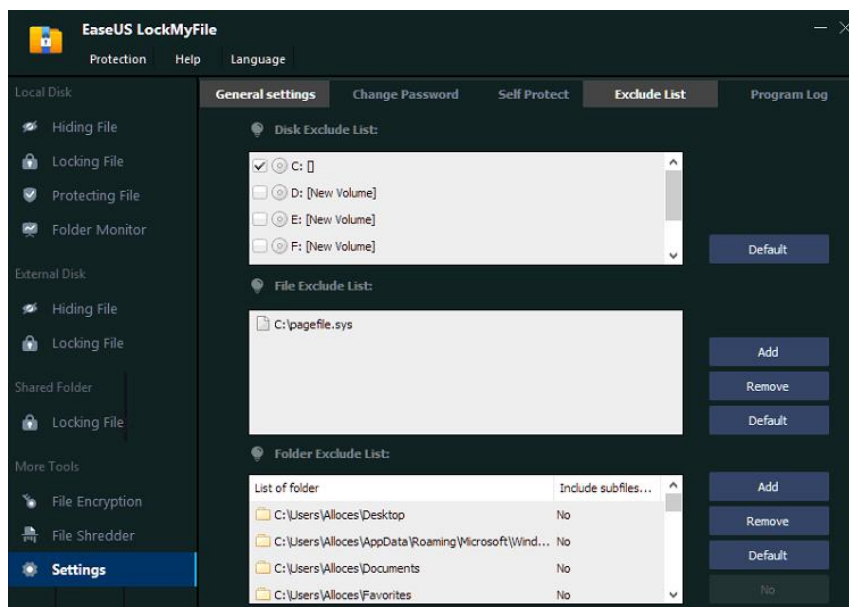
EaseUS LockMyFile

Protection Help Language

Local Disk

Hiding File

Locking File

Protecting File

Folder Monitor

External Disk

Hiding File

Locking File

Shared Folder

Locking File

More Tools

File Encryption

File Shredder

Settings

General settings Change Password Self Protect Exclude List Program Log

Disk Exclude List:

C: []
D: [New Volume]
E: [New Volume]
F: [New Volume]

Default

File Exclude List:

C:\pagefile.sys

Add

Remove

Default

Folder Exclude List:

| List of folder | Include subfiles... |
|---|---|
| C:\Users\Alloces\Desktop | No |
| C:\Users\Alloces\AppData\Roaming\Microsoft\Wind... | No |
| C:\Users\Alloces\Documents | No |
| C:\Users\Alloces\Favorites | No |

Add

Remove

Default

No